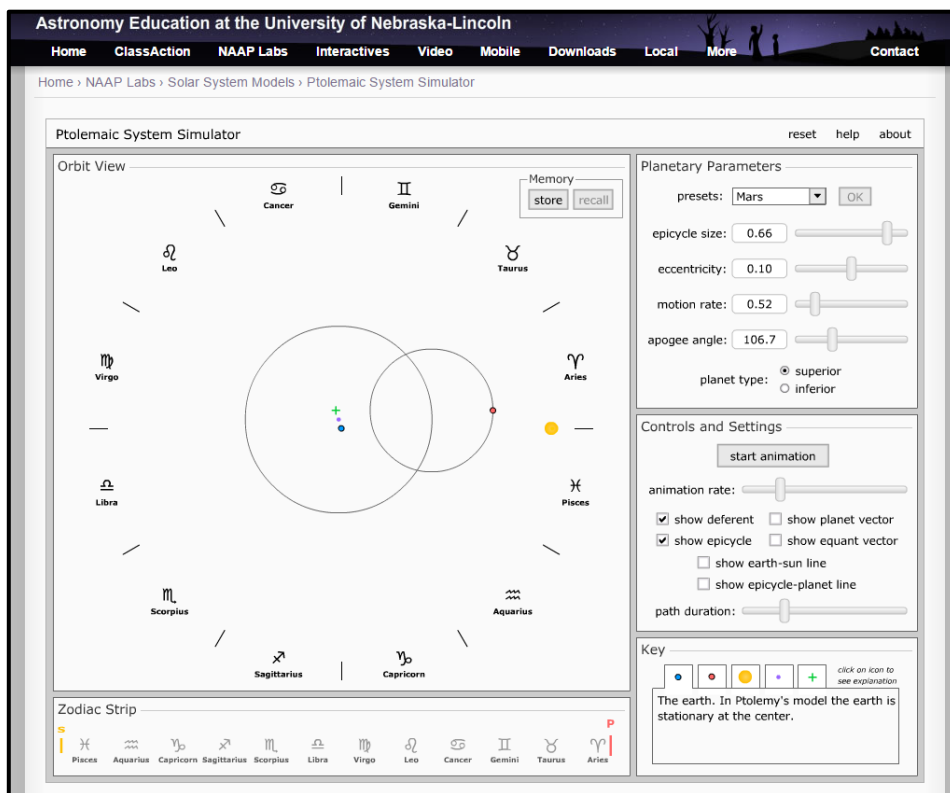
Astronomy Education at the University of Nebraska-Lincoln

Home ClassAction NAAP Labs Interactives Video Mobile Downloads Local More Contact

Home › NAAP Labs › Solar System Models › Ptolemaic System Simulator

Ptolemaic System Simulator

reset help about

Orbit View

Memory
store recall

♋ Cancer
♊ Gemini
♌ Leo
♉ Taurus
♍ Virgo
♈ Aries
♎ Libra
♓ Pisces
♏ Scorpius
♒ Aquarius
♐ Sagittarius
♑ Capricorn

Planetary Parameters

presets: Mars OK

epicycle size: 0.66

eccentricity: 0.10

motion rate: 0.52

apogee angle: 106.7

planet type: superior inferior

Controls and Settings

start animation

animation rate:

show deferent show planet vector
show epicycle show equant vector
show earth-sun line
show epicycle-planet line

path duration:

Key

click on icon to see explanation

The earth. In Ptolemy's model the earth is stationary at the center.

Zodiac Strip

S P

♓ Pisces ♒ Aquarius ♑ Capricorn ♐ Sagittarius ♏ Scorpius ♎ Libra ♍ Virgo ♌ Leo ♋ Cancer ♊ Gemini ♉ Taurus ♈ Aries